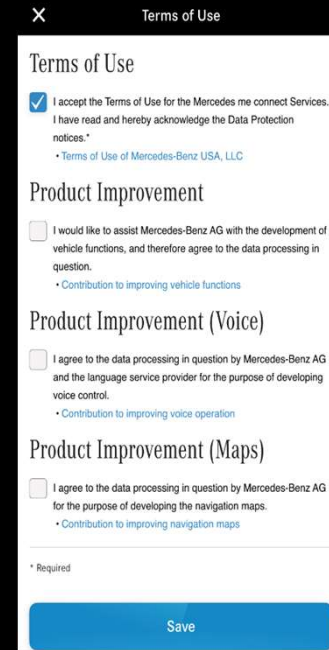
X Terms of Use

Terms of Use

I accept the Terms of Use for the Mercedes me connect Services. I have read and hereby acknowledge the Data Protection notices.*

• Terms of Use of Mercedes-Benz USA, LLC

Product Improvement

I would like to assist Mercedes-Benz AG with the development of vehicle functions, and therefore agree to the data processing in question.

• Contribution to improving vehicle functions

Product Improvement (Voice)

I agree to the data processing in question by Mercedes-Benz AG and the language service provider for the purpose of developing voice control.

• Contribution to improving voice operation

Product Improvement (Maps)

I agree to the data processing in question by Mercedes-Benz AG for the purpose of developing the navigation maps.

• Contribution to improving navigation maps

* Required

Save